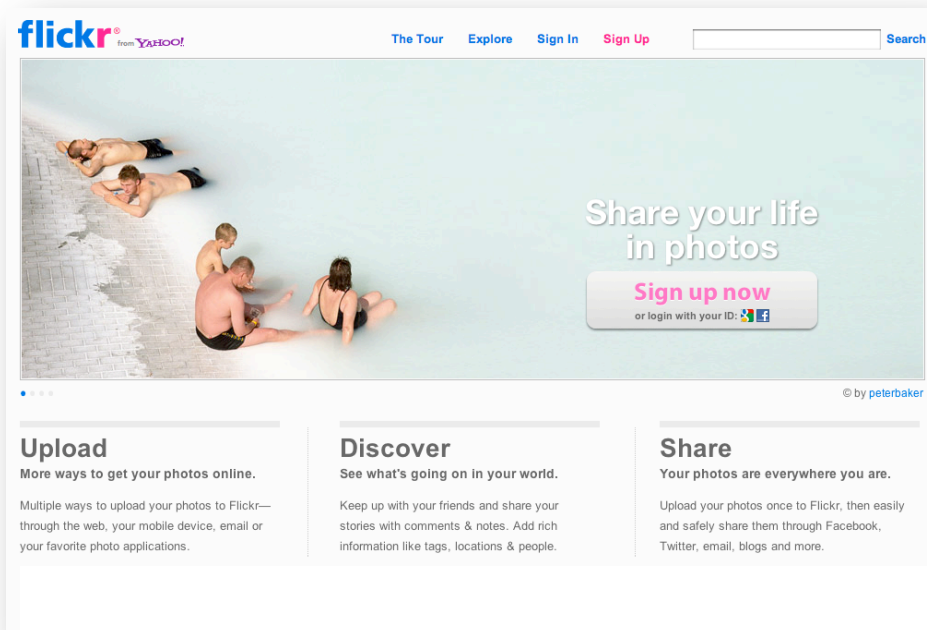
flickr® from YAHOO!

The Tour Explore Sign In Sign Up Search

Share your life in photos

Sign up now

or login with your ID:

© by peterbaker

Upload
More ways to get your photos online.

Multiple ways to upload your photos to Flickr—through the web, your mobile device, email or your favorite photo applications.

Discover
See what's going on in your world.

Keep up with your friends and share your stories with comments & notes. Add rich information like tags, locations & people.

Share
Your photos are everywhere you are.

Upload your photos once to Flickr, then easily and safely share them through Facebook, Twitter, email, blogs and more.